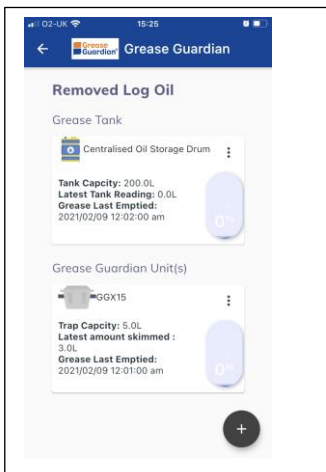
O2-UK 15:25

Grease Guardian Grease Guardian

Removed Log Oil

Grease Tank

Centralised Oil Storage Drum

Tank Capcity: 200.0L
Latest Tank Reading: 0.0L
Grease Last Emptied:
2021/02/09 12:02:00 am

0%

Grease Guardian Unit(s)

GGX15

Trap Capcity: 5.0L
Latest amount skimmed : 3.0L
Grease Last Emptied:
2021/02/09 12:01:00 am

0%

+